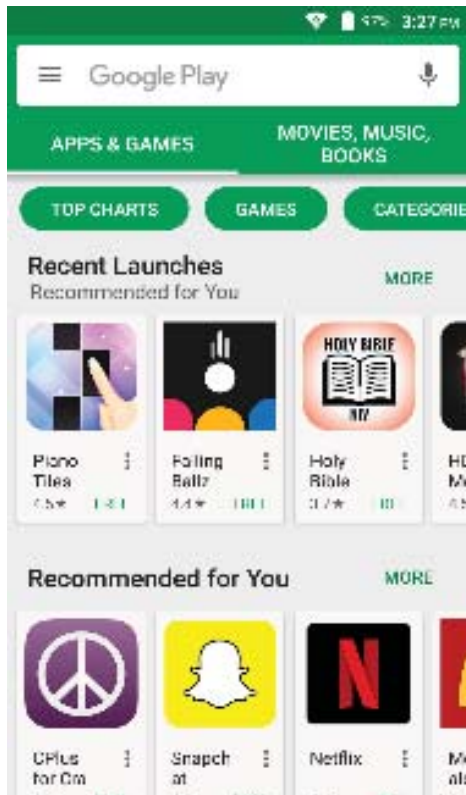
97% 3:27 PM

Google Play

APPS & GAMES

MOVIES, MUSIC, BOOKS

TOP CHARTS

GAMES

CATEGORIE

Recent Launches
Recommended for You

MORE

Piano Tiles
4.5★ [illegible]

Falling Ballz
4.4★ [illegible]

HOLY BIBLE
NIV

Holy Bible
3.7★ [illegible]

HD M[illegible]
4.5

Recommended for You

MORE

CPlus for Cm

Snapchat

Netflix

M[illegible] al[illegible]